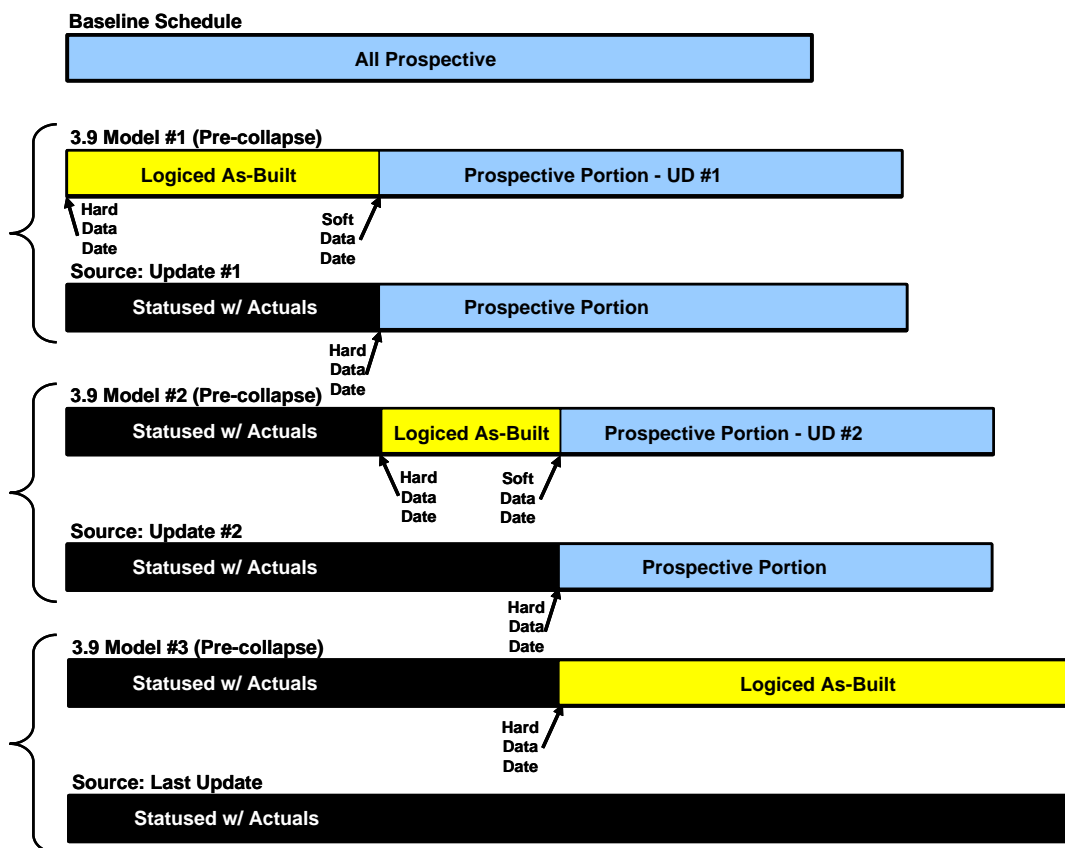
Baseline Schedule

All Prospective

3.9 Model #1 (Pre-collapse)

Logiced As-Built

Prospective Portion - UD #1

Hard Data Date

Soft Data Date

Source: Update #1

Statused w/ Actuals

Prospective Portion

Hard Data Date

3.9 Model #2 (Pre-collapse)

Statused w/ Actuals

Logiced As-Built

Prospective Portion - UD #2

Hard Data Date

Soft Data Date

Source: Update #2

Statused w/ Actuals

Prospective Portion

Hard Data Date

3.9 Model #3 (Pre-collapse)

Statused w/ Actuals

Logiced As-Built

Hard Data Date

Source: Last Update

Statused w/ Actuals